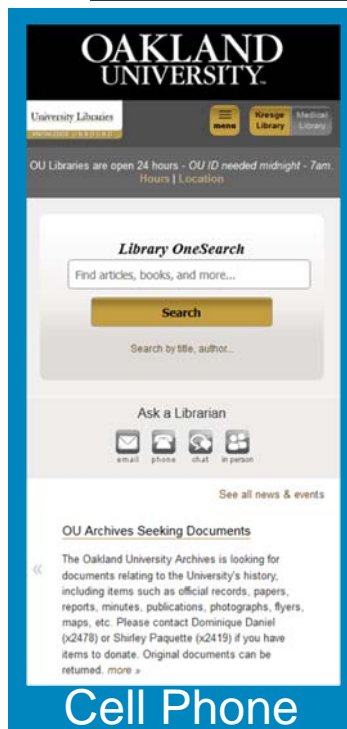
OAKLAND UNIVERSITY.

University Libraries

menu

Kresge Library

Medical Library

OU Libraries are open 24 hours - OU ID needed midnight - 7am.
Hours | Location

Library OneSearch

Find articles, books, and more...

Search

Search by title, author...

Ask a Librarian

email phone chat in person

See all news & events

OU Archives Seeking Documents

«

The Oakland University Archives is looking for documents relating to the University's history, including items such as official records, papers, reports, minutes, publications, photographs, flyers, maps, etc. Please contact Dominique Daniel (x2478) or Shirley Paquette (x2419) if you have items to donate. Original documents can be returned. more »

Cell Phone